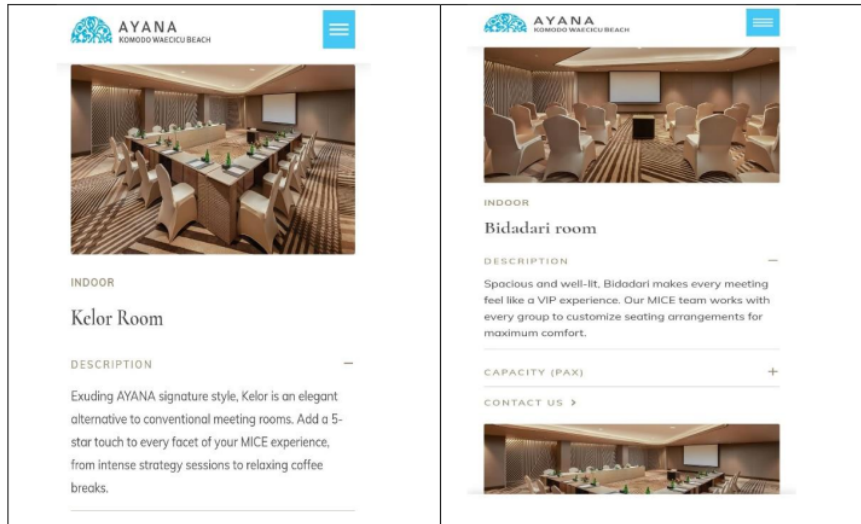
AYANA
KOMODO WAECICU BEACH

INDOOR

Kelor Room

DESCRIPTION —

Exuding AYANA signature style, Kelor is an elegant alternative to conventional meeting rooms. Add a 5-star touch to every facet of your MICE experience, from intense strategy sessions to relaxing coffee breaks.

AYANA
KOMODO WAECICU BEACH

INDOOR

Bidadari room

DESCRIPTION —

Spacious and well-lit, Bidadari makes every meeting feel like a VIP experience. Our MICE team works with every group to customize seating arrangements for maximum comfort.

CAPACITY (PAX) +

CONTACT US >